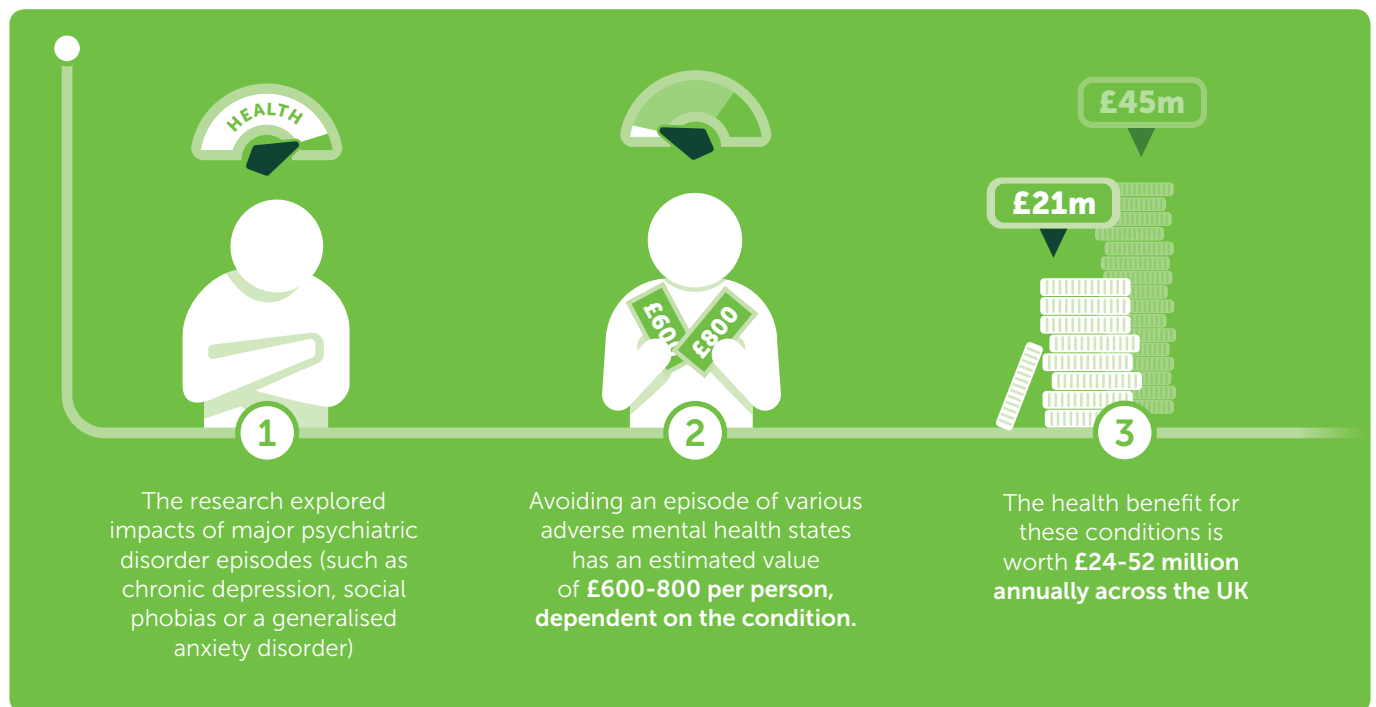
HEALTH

£600

£800

£45m

£21m

1

2

3

The research explored impacts of major psychiatric disorder episodes (such as chronic depression, social phobias or a generalised anxiety disorder)

Avoiding an episode of various adverse mental health states has an estimated value of **£600-800 per person, dependent on the condition.**

The health benefit for these conditions is worth **£24-52 million annually across the UK**